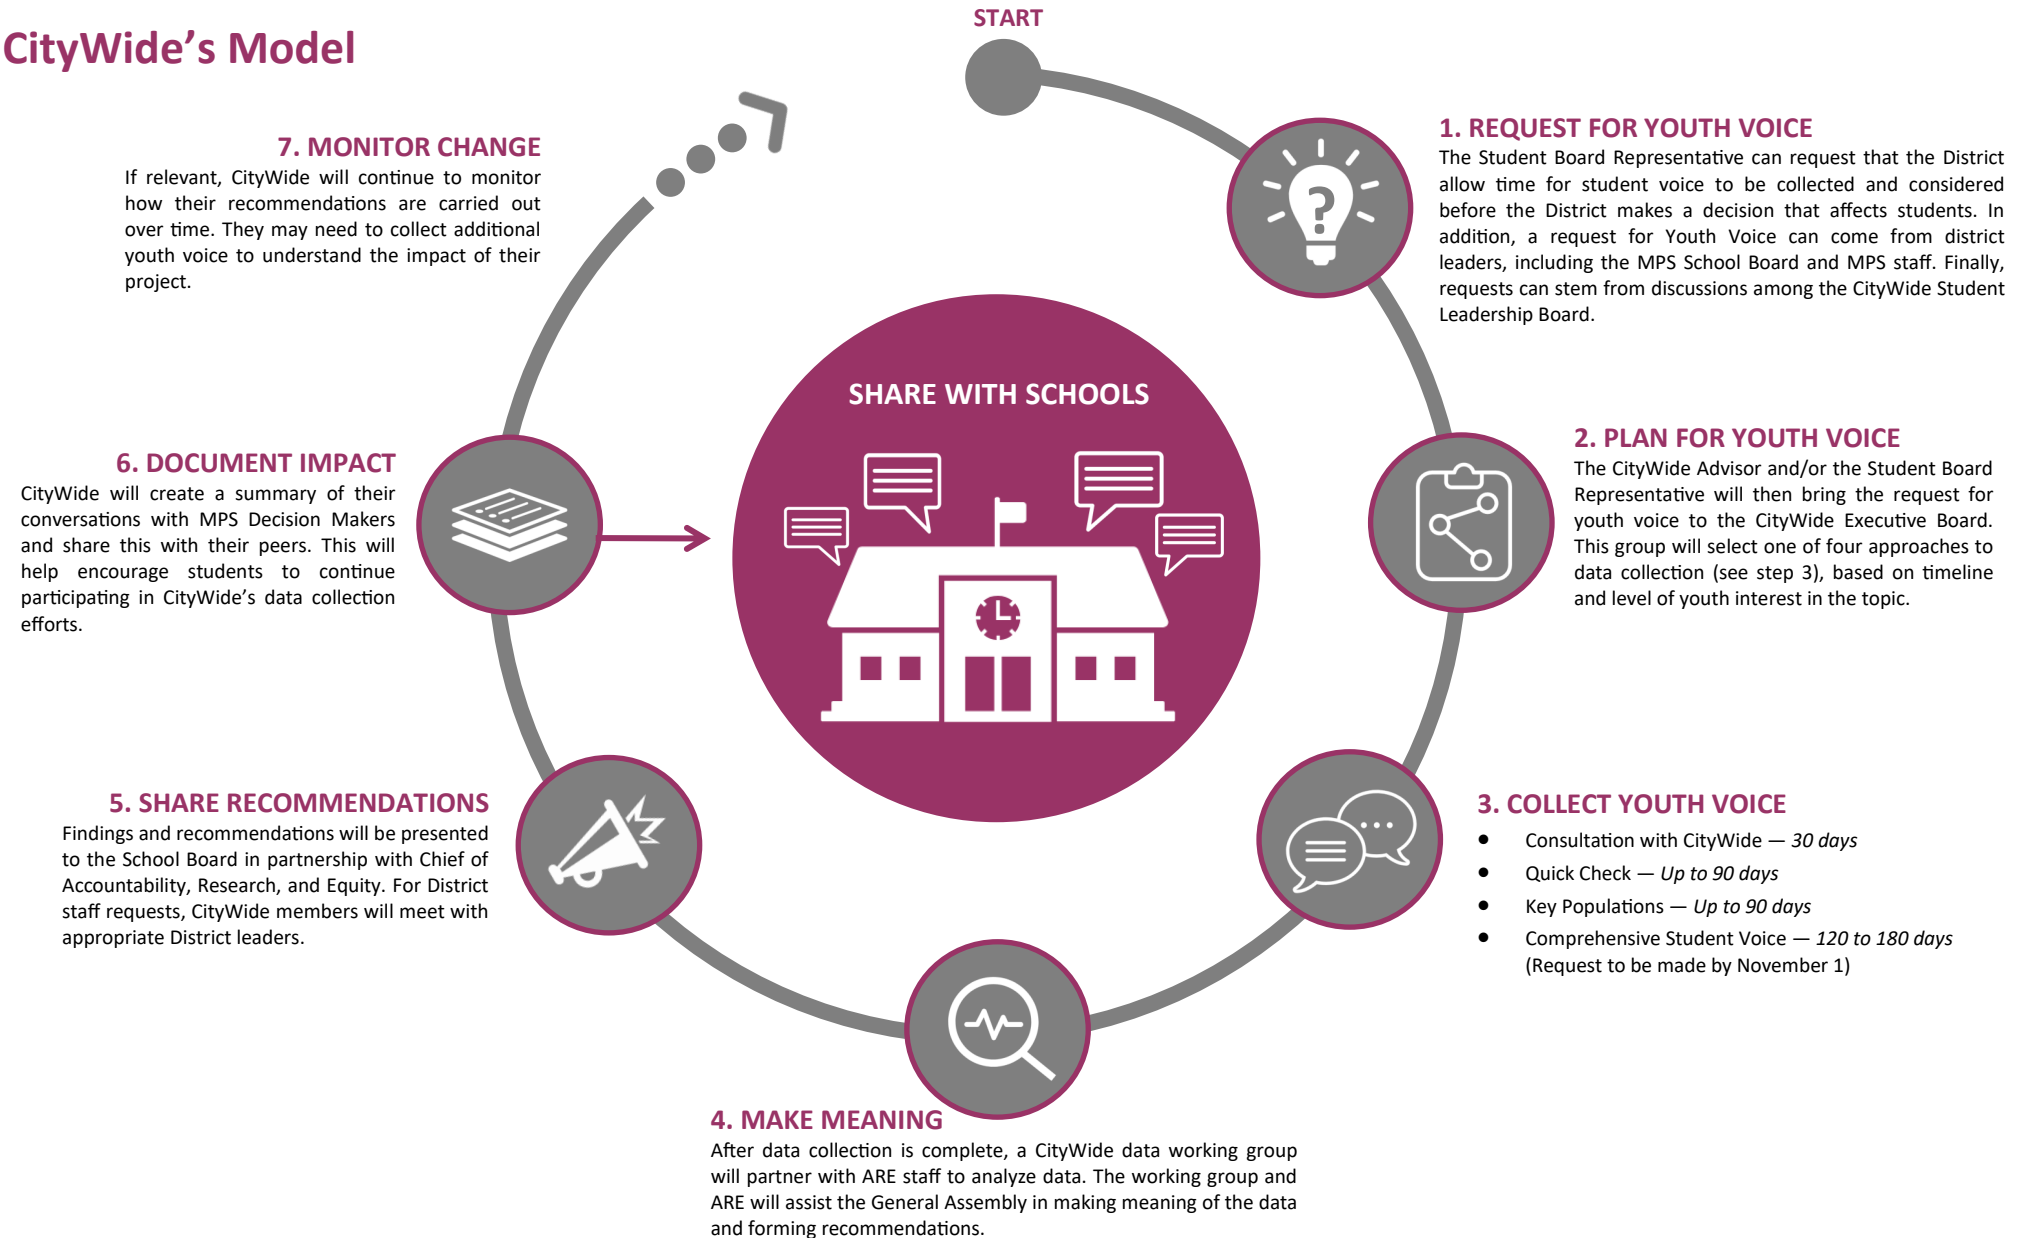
CityWide's Model

START

1. REQUEST FOR YOUTH VOICE
The Student Board Representative can request that the District allow time for student voice to be collected and considered before the District makes a decision that affects students. In addition, a request for Youth Voice can come from district leaders, including the MPS School Board and MPS staff. Finally, requests can stem from discussions among the CityWide Student Leadership Board.

2. PLAN FOR YOUTH VOICE
The CityWide Advisor and/or the Student Board Representative will then bring the request for youth voice to the CityWide Executive Board. This group will select one of four approaches to data collection (see step 3), based on timeline and level of youth interest in the topic.

3. COLLECT YOUTH VOICE
- Consultation with CityWide — *30 days*
- Quick Check — *Up to 90 days*
- Key Populations — *Up to 90 days*
- Comprehensive Student Voice — *120 to 180 days* (Request to be made by November 1)

4. MAKE MEANING
After data collection is complete, a CityWide data working group will partner with ARE staff to analyze data. The working group and ARE will assist the General Assembly in making meaning of the data and forming recommendations.

5. SHARE RECOMMENDATIONS
Findings and recommendations will be presented to the School Board in partnership with Chief of Accountability, Research, and Equity. For District staff requests, CityWide members will meet with appropriate District leaders.

6. DOCUMENT IMPACT
CityWide will create a summary of their conversations with MPS Decision Makers and share this with their peers. This will help encourage students to continue participating in CityWide's data collection efforts.

7. MONITOR CHANGE
If relevant, CityWide will continue to monitor how their recommendations are carried out over time. They may need to collect additional youth voice to understand the impact of their project.

SHARE WITH SCHOOLS